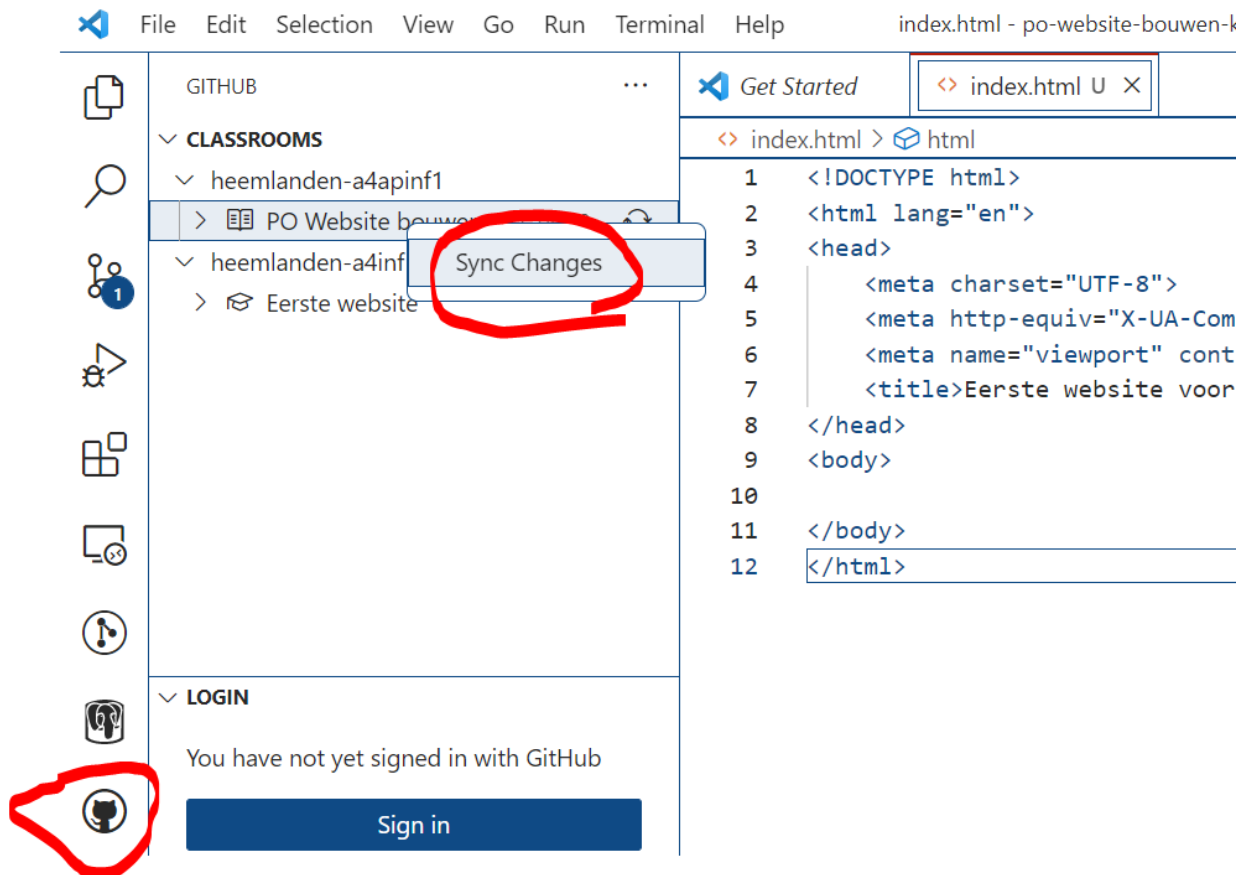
File Edit Selection View Go Run Terminal Help index.html - po-website-bouwen-k

GITHUB ...

CLASSROOMS
heemlanden-a4apinf1
PO Website bouw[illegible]
heemlanden-a4inf
Eerste website

Sync Changes

LOGIN
You have not yet signed in with GitHub
Sign in

1

Get Started
index.html U ×

index.html > html

1 <!DOCTYPE html>
2 <html lang="en">
3 <head>
4 <meta charset="UTF-8">
5 <meta http-equiv="X-UA-Com
6 <meta name="viewport" cont
7 <title>Eerste website voor
8 </head>
9 <body>
10
11 </body>
12 </html>